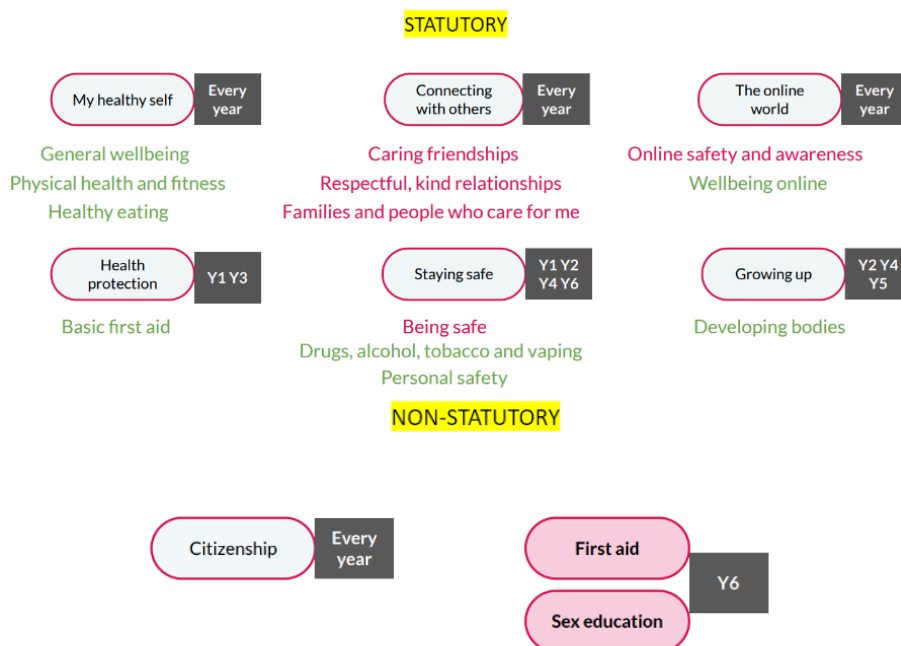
STATUTORY

My healthy self
Every year

General wellbeing
Physical health and fitness
Healthy eating

Connecting with others
Every year

Caring friendships
Respectful, kind relationships
Families and people who care for me

The online world
Every year

Online safety and awareness
Wellbeing online

Health protection
Y1 Y3

Basic first aid

Staying safe
Y1 Y2 Y4 Y6

Being safe
Drugs, alcohol, tobacco and vaping
Personal safety

Growing up
Y2 Y4 Y5

Developing bodies

NON-STATUTORY

Citizenship
Every year

First aid
Sex education
Y6